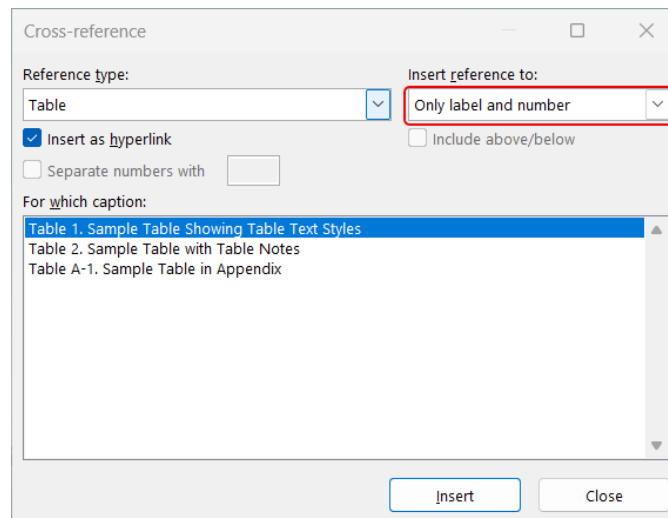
Cross-reference

Reference type:
Table
Insert as hyperlink
Separate numbers with

Insert reference to:
Only label and number
Include above/below

For which caption:
Table 1. Sample Table Showing Table Text Styles
Table 2. Sample Table with Table Notes
Table A-1. Sample Table in Appendix

Insert
Close